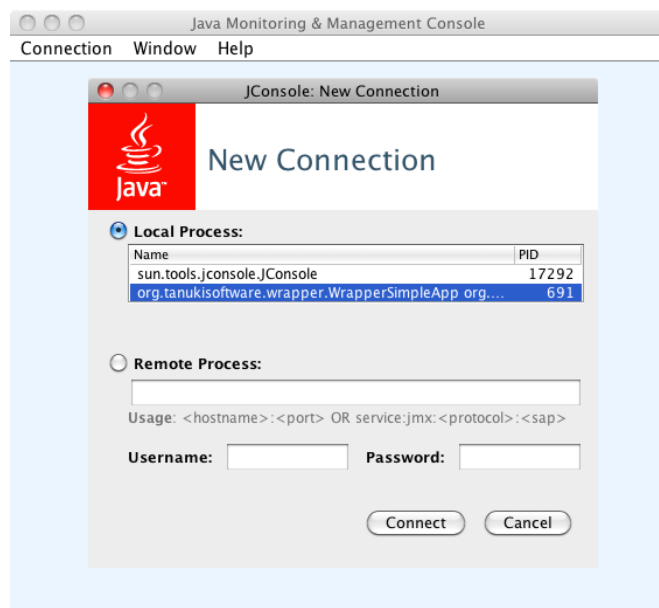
Java Monitoring & Management Console

Connection Window Help

JConsole: New Connection

Java

New Connection

Local Process:

| Name | PID |
|---|---|
| sun.tools.jconsole.JConsole | 17292 |
| org.tanukisoftware.wrapper.WrapperSimpleApp org.... | 691 |

Remote Process:

Usage: <hostname>:<port> OR service:jmx:<protocol>:<sap>

Username: Password:

Connect Cancel